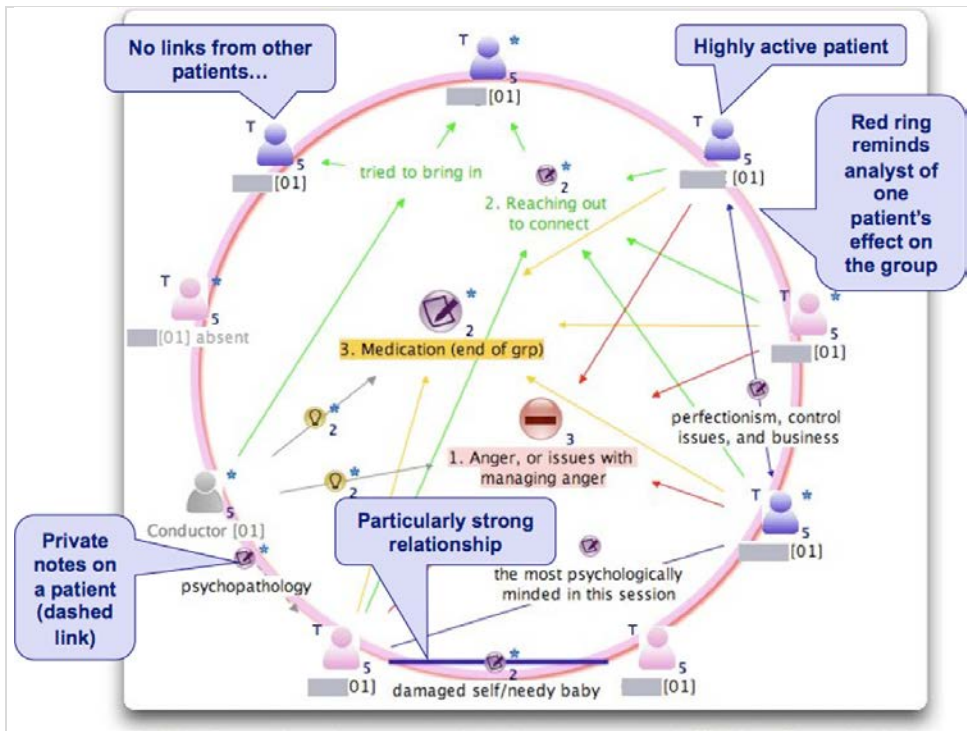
No links from other patients...

T *
5
[01]

Highly active patient

T *
5
[01]

T *
5
[01]

Red ring reminds analyst of one patient's effect on the group

tried to bring in

2
2. Reaching out to connect

T *
5
[01] absent

2
3. Medication (end of grp)

T *
5
[01]

perfectionism, control issues, and business

2

3
1. Anger, or issues with managing anger

2

*
5
Conductor [01]

T *
5
[01]

Private notes on a patient (dashed link)

psychopathology

Particularly strong relationship

the most psychologically minded in this session

T
5
[01]

2
damaged self/needy baby

T
5
[01]